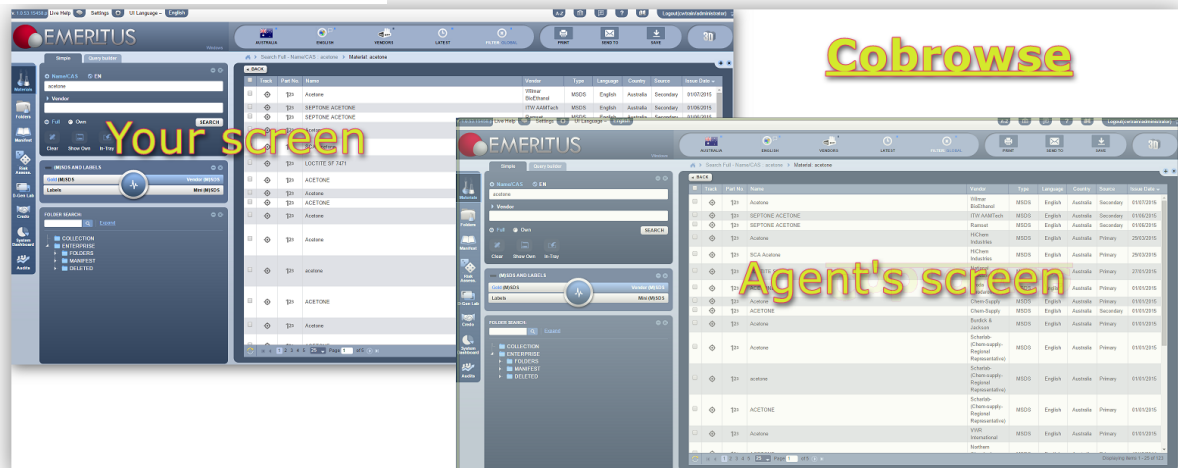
Cobrowse

Your screen

Live Help | Settings | UI Language – English

EMERITUS

AUSTRALIA | ENGLISH | VENDORS | LATEST | FILTER: GLOBAL | PRINT | SEND TO | SAVE

Simple | Query builder

Name/CAS | EN

acetone

Vendor

Full | Own | SEARCH

Clear | Show Own | In-Tray

(M)SDS AND LABELS

Gold (M)SDS | Vendor (M)SDS

Labels | Mini (M)SDS

FOLDER SEARCH:

Expand

COLLECTION
ENTERPRISE
FOLDERS
MANIFEST
DELETED

Materials | Folders | Manifest | Risk Assess. | E-Gen Lab | Cmds | System Dashboard | Audits

BACK

Search Full - Name/CAS: acetone > Material: acetone

| Track | Part No. | Name | Vendor | Type | Language | Country | Source | Issue Date |
|---|---|---|---|---|---|---|---|---|
| | | Acetone | Wilmar BioEthanol | MSDS | English | Australia | Secondary | 01/07/2015 |
| | | SEPTONE ACETONE | ITW AAMTech | MSDS | English | Australia | Secondary | 01/06/2015 |
| | | SEPTONE ACETONE | Ramset | MSDS | English | Australia | Secondary | 01/06/2015 |
| | | LOCTITE ST 7471 | | | | | | |
| | | ACETONE | | | | | | |
| | | Acetone | | | | | | |
| | | ACETONE | | | | | | |
| | | Acetone | | | | | | |
| | | Acetone | | | | | | |
| | | acetone | | | | | | |
| | | ACETONE | | | | | | |
| | | Acetone | | | | | | |

1 2 3 4 5 | Page 1 of 5

Agent's screen

Live Help | Settings | UI Language – English

Logout(cwtale\administrator)

| Track | Part No. | Name | Vendor | Type | Language | Country | Source | Issue Date |
|---|---|---|---|---|---|---|---|---|
| | | Acetone | Wilmar BioEthanol | MSDS | English | Australia | Secondary | 01/07/2015 |
| | | SEPTONE ACETONE | ITW AAMTech | MSDS | English | Australia | Secondary | 01/06/2015 |
| | | SEPTONE ACETONE | Ramset | MSDS | English | Australia | Secondary | 01/06/2015 |
| | | Acetone | HiChem Industries | MSDS | English | Australia | Primary | 29/03/2015 |
| | | SCA Acetone | HiChem Industries | MSDS | English | Australia | Primary | 29/03/2015 |
| | | | | MSDS | English | Australia | Primary | 27/01/2015 |
| | | | | MSDS | English | Australia | Primary | 01/01/2015 |
| | | Acetone | Chem-Supply | MSDS | English | Australia | Primary | 01/01/2015 |
| | | ACETONE | Chem-Supply | MSDS | English | Australia | Secondary | 01/01/2015 |
| | | Acetone | Burdick & Jackson | MSDS | English | Australia | Primary | 01/01/2015 |
| | | Acetone | Scharlab (Chem-supply-Regional Representative) | MSDS | English | Australia | Primary | 01/01/2015 |
| | | acetone | Scharlab (Chem-supply-Regional Representative) | MSDS | English | Australia | Primary | 01/01/2015 |
| | | ACETONE | Scharlab (Chem-supply-Regional Representative) | MSDS | English | Australia | Primary | 01/01/2015 |
| | | Acetone | VWR International | MSDS | English | Australia | Primary | 01/01/2015 |
| | | | Northern | | | | | |

Page 1 of 5

Displaying items 1 - 25 of 121